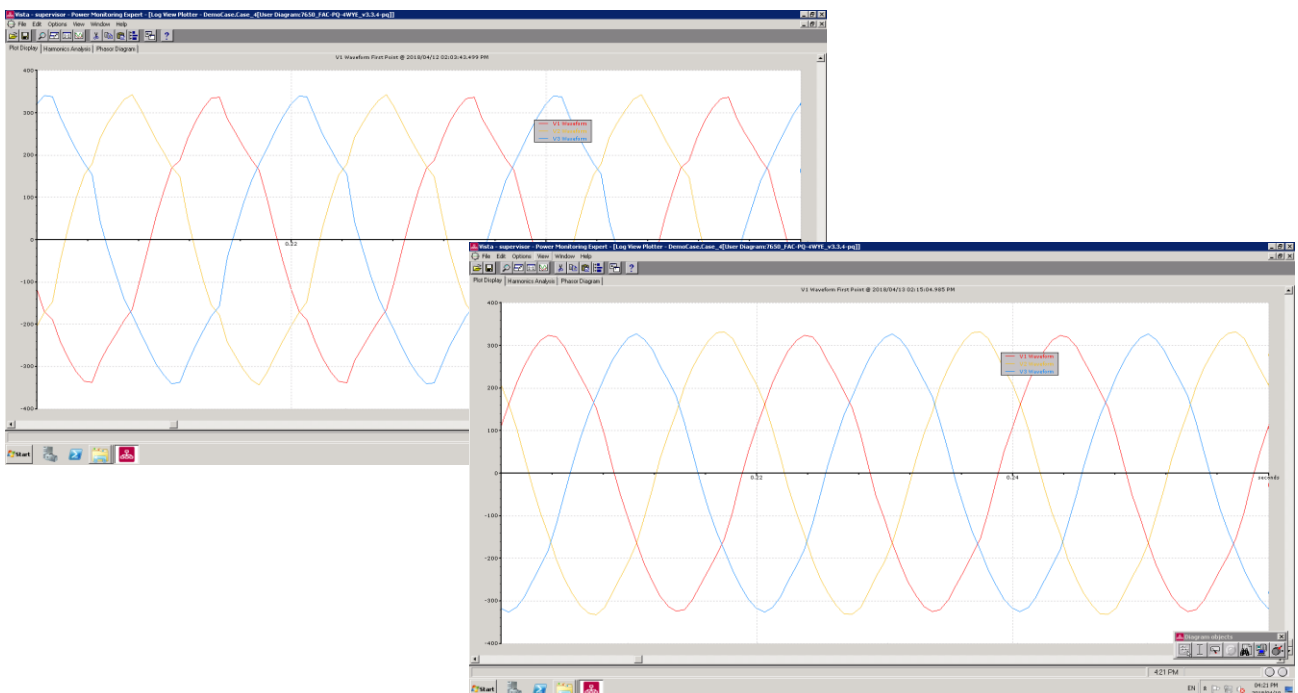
Vista - supervisor - Power Monitoring Expert - [Log View Plotter - DemoCase.Case_4[User Diagrams:7650_FAC-PQ-4WYE_v3.3.4-pq]]

File Edit Options View Window Help

Plot Display | Harmonics Analysis | Phasor Diagram

V1 Waveform First Point @ 2018/04/12 02:03:43.499 PM

400
300
200
100
0
-100
-200
-300
-400

0.22

V1 Waveform
V2 Waveform
V3 Waveform

Start

Vista - supervisor - Power Monitoring Expert - [Log View Plotter - DemoCase.Case_4[User Diagrams:7650_FAC-PQ-4WYE_v3.3.4-pq]]

File Edit Options View Window Help

Plot Display | Harmonics Analysis | Phasor Diagram

V1 Waveform First Point @ 2018/04/12 02:15:04.965 PM

400
300
200
100
0
-100
-200
-300
-400

0.22
0.24
seconds

V1 Waveform
V2 Waveform
V3 Waveform

Diagram objects

4:21 PM

Start

EN

04:21 PM